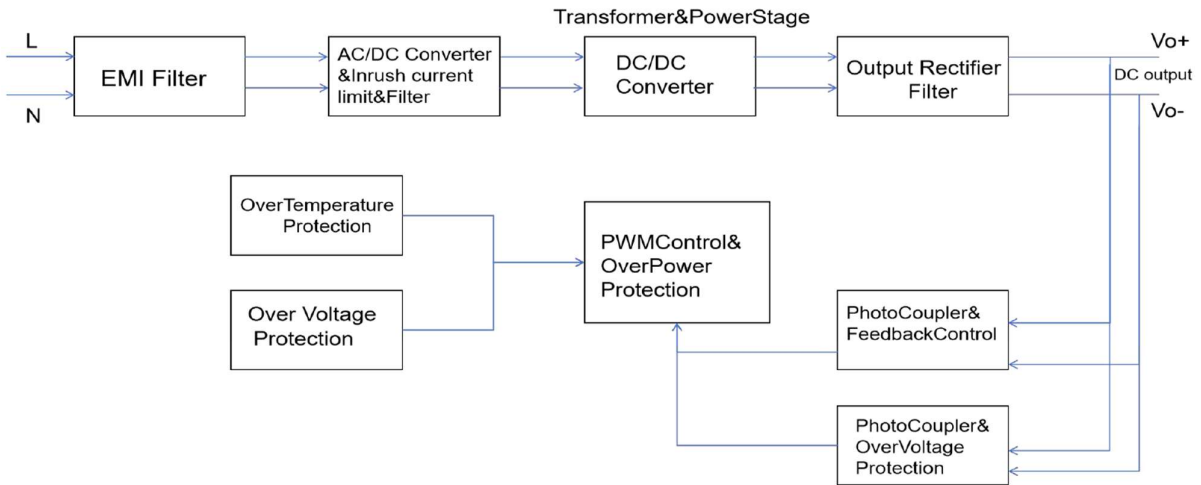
Transformer&PowerStage

L

N

EMI Filter

AC/DC Converter &Inrush current limit&Filter

DC/DC Converter

Output Rectifier Filter

Vo+

DC output

Vo-

OverTemperature Protection

Over Voltage Protection

PWMControl& OverPower Protection

PhotoCoupler& FeedbackControl

PhotoCoupler& OverVoltage Protection